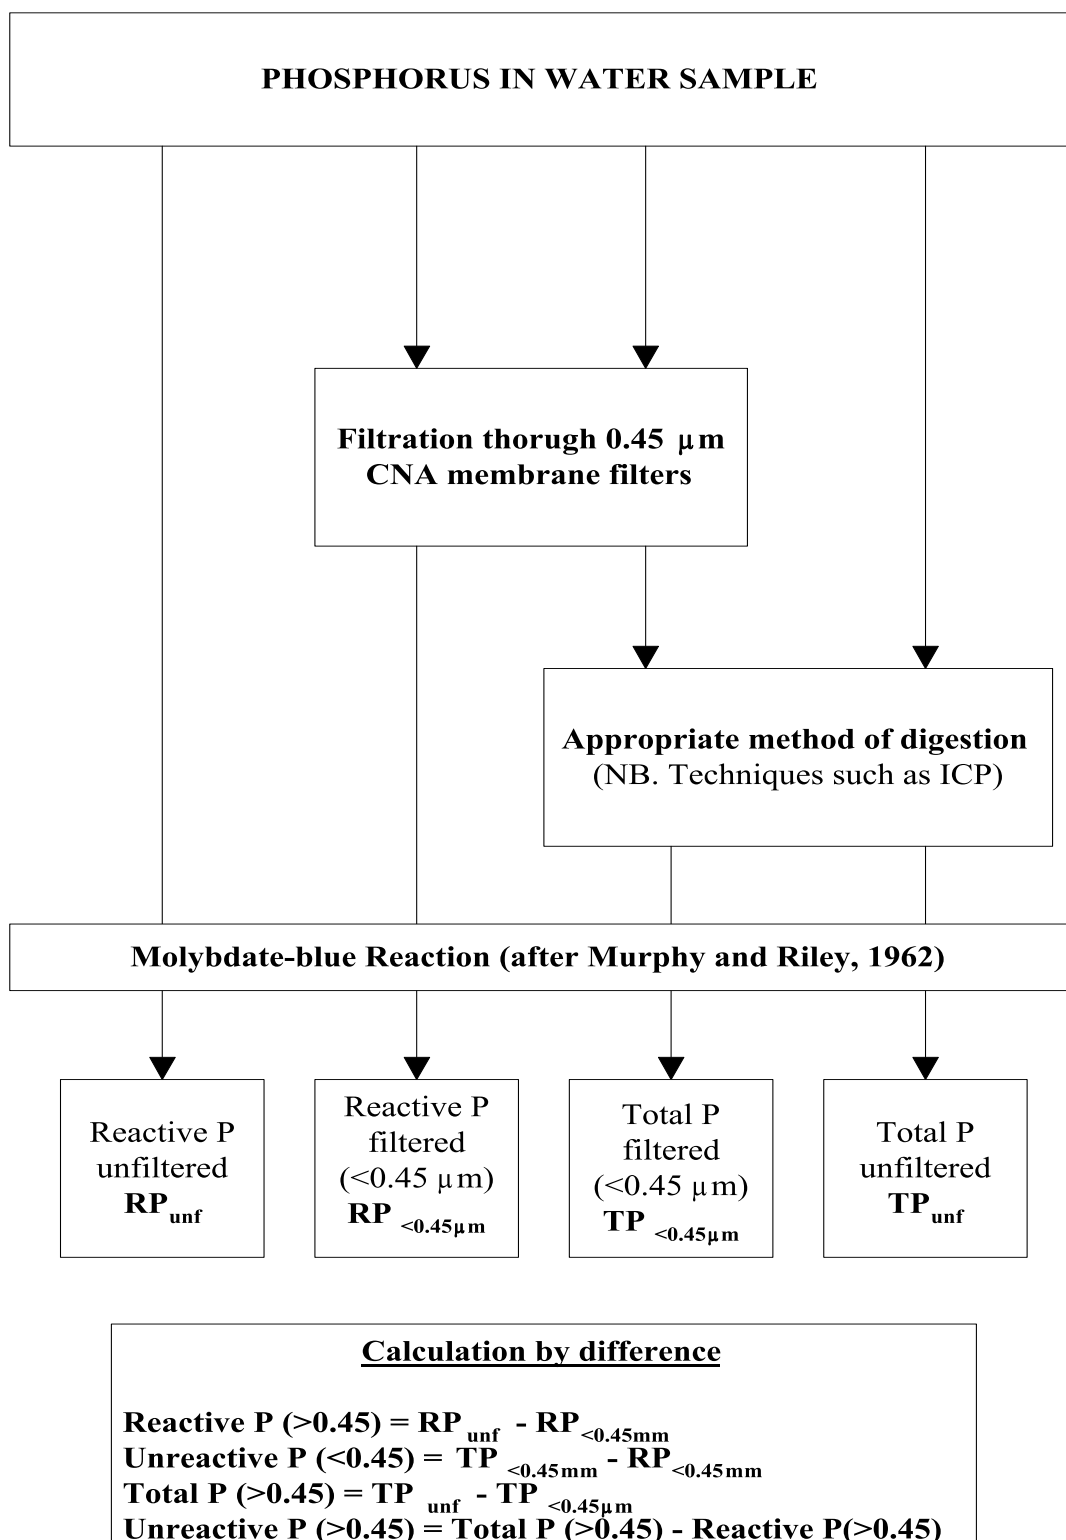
PHOSPHORUS IN WATER SAMPLE

Filtration thorugh 0.45 µm CNA membrane filters

Appropriate method of digestion
(NB. Techniques such as ICP)

Molybdate-blue Reaction (after Murphy and Riley, 1962)

Reactive P unfiltered $RP_{unf}$

Reactive P filtered (<0.45 µm) $RP_{<0.45\mu m}$

Total P filtered (<0.45 µm) $TP_{<0.45\mu m}$

Total P unfiltered $TP_{unf}$

Calculation by difference

Reactive P (>0.45) = $RP_{unf}$ - $RP_{<0.45mm}$
Unreactive P (<0.45) = $TP_{<0.45mm}$ - $RP_{<0.45mm}$
Total P (>0.45) = $TP_{unf}$ - $TP_{<0.45\mu m}$
Unreactive P (>0.45) = Total P (>0.45) - Reactive P(>0.45)